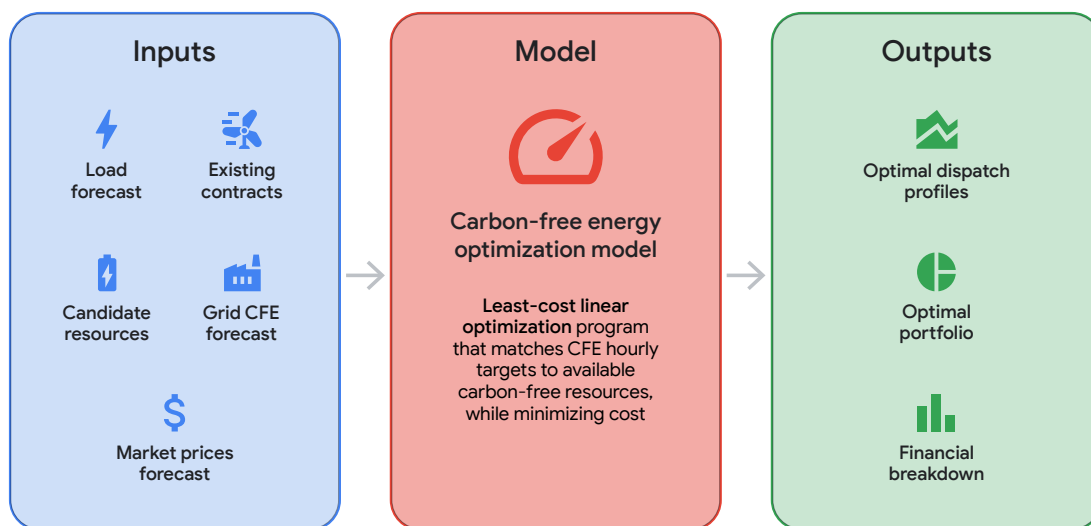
Inputs

Load forecast

Existing contracts

Candidate resources

Grid CFE forecast

Market prices forecast

Model

Carbon-free energy optimization model

**Least-cost linear optimization** program that matches CFE hourly targets to available carbon-free resources, while minimizing cost

Outputs

Optimal dispatch profiles

Optimal portfolio

Financial breakdown